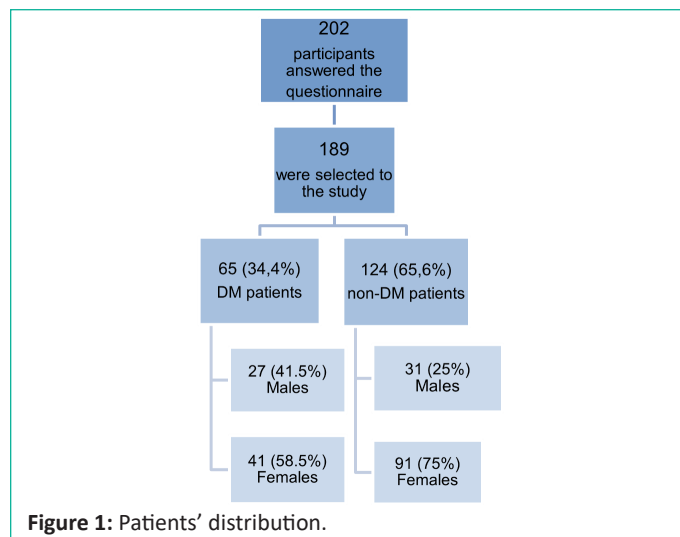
202
participants answered the questionnaire

189
were selected to the study

65 (34,4%)
DM patients

124 (65,6%)
non-DM patients

27 (41.5%)
Males

41 (58.5%)
Females

31 (25%)
Males

91 (75%)
Females

**Figure 1:** Patients' distribution.